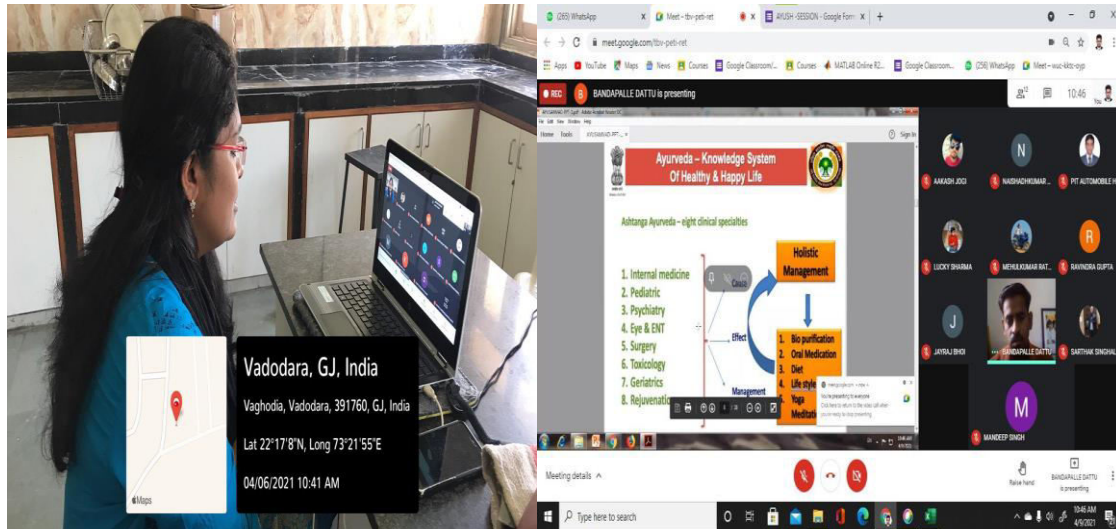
Maps

Vadodara, GJ, India

Vaghodia, Vadodara, 391760, GJ, India

Lat 22°17'8"N, Long 73°21'55"E

04/06/2021 10:41 AM

(265) WhatsApp | Meet - tbv-peti-ret | AYUSH -SESSION - Google Form

meet.google.com/tbv-peti-ret

Apps | YouTube | Maps | News | Courses | Google Classroom/... | Courses | MATLAB Online R2... | Google Classroom... | (256) WhatsApp | Meet - wuc-kktc-oyp

REC | BANDAPALLE DATTU is presenting | 10:46

Home | Tools | Sign In

Ayurveda – Knowledge System Of Healthy & Happy Life

Ashtanga Ayurveda – eight clinical specialties

1. Internal medicine
2. Pediatric
3. Psychiatry
4. Eye & ENT
5. Surgery
6. Toxicology
7. Geriatrics
8. Rejuvenatio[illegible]

Cause

Effect

Management

Holistic Management

1. Bio purification
2. Oral Medication
3. Diet
4. Life style
5. Yoga
6. Meditatio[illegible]

You're presenting to everyone

AAKASH JOGI | NAISHADHKUMAR ... | PIT AUTOMOBILE ...

LUCKY SHARMA | MEHULKUMAR RAT... | RAVINDRA GUPTA

JAYRAJ BHOI | BANDAPALLE DATTU | SARTHAK SINGHAL

MANDEEP SINGH

Meeting details | Raise hand | BANDAPALLE DATTU is presenting

Type here to search

10:46 AM 4/9/2021